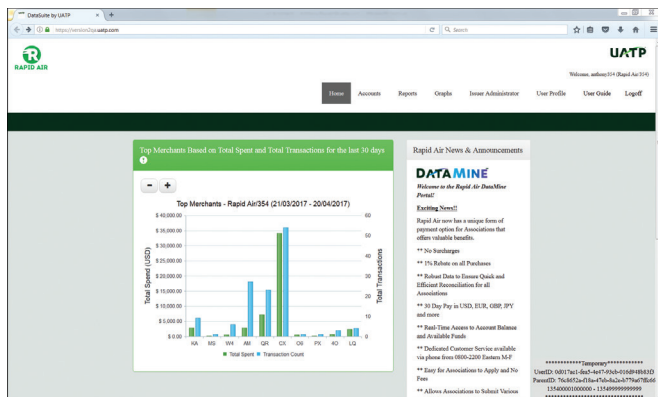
DataSuite by UATP ×  +

https://version2qa.uatp.com

Search

RAPID AIR

UATP

Welcome, anthony354 (Rapid Air/354)

Home  Accounts  Reports  Graphs  Issuer Administrator  User Profile  User Guide  Logoff

Top Merchants Based on Total Spent and Total Transactions for the last 30 days

?

-  +

Top Merchants - Rapid Air/354 (21/03/2017 - 20/04/2017)

$ 40,000.00
$ 35,000.00
$ 30,000.00
$ 25,000.00
$ 20,000.00
$ 15,000.00
$ 10,000.00
$ 5,000.00
$ 0.00

Total Spend (USD)

60
50
40
30
20
10
0

Total Transactions

KA  MS  W4  AM  QR  CX  O6  PX  4O  LQ

Total Spent  Transaction Count

Rapid Air News & Announcements

DATAMINE

Welcome to the Rapid Air DataMine Portal!

Exciting News!!

Rapid Air now has a unique form of payment option for Associations that offers valuable benefits.

** No Surcharges

** 1% Rebate on all Purchases

** Robust Data to Ensure Quick and Efficient Reconciliation for all Associations

** 30 Day Pay in USD, EUR, GBP, JPY and more

** Real-Time Access to Account Balance and Available Funds

** Dedicated Customer Service available via phone from 0800-2200 Eastern M-F

** Easy for Associations to Apply and No Fees

** Allows Associations to Submit Various

************Temporary************
UserID: 0d017ac1-fea3-4e97-93cb-016d948b83f
ParentID: 76c8652e-f16a-47eb-8a2a-b779a67ffc66
1354000010000000 - 1354999999999999